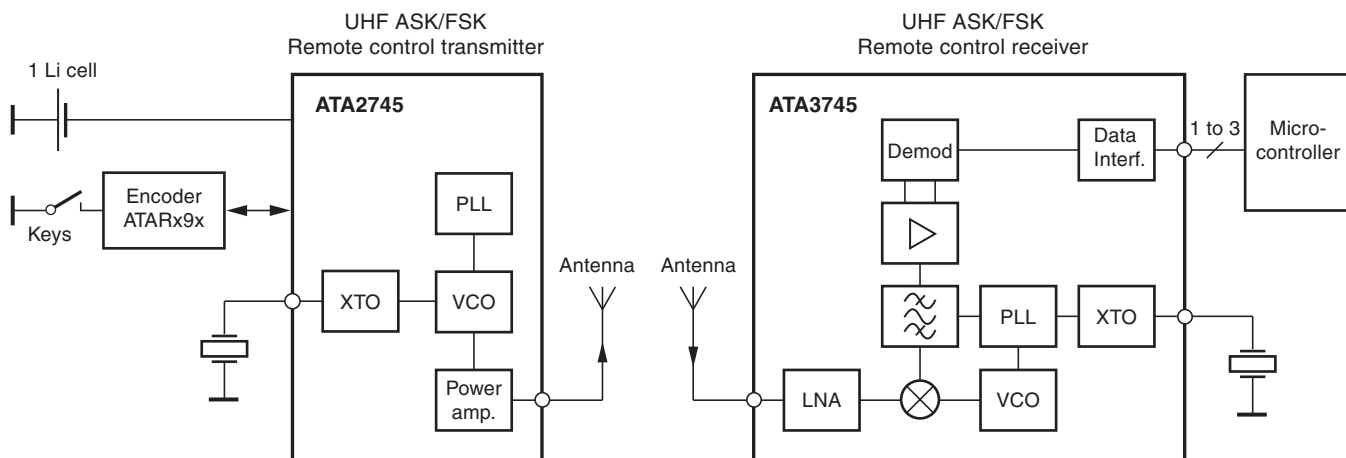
UHF ASK/FSK
Remote control transmitter

1 Li cell

ATA2745

Encoder
ATARx9x

Keys

PLL

XTO

VCO

Power
amp.

Antenna

UHF ASK/FSK
Remote control receiver

Antenna

ATA3745

Demod

Data
Interf.

1 to 3

Microcontroller

PLL

XTO

LNA

VCO